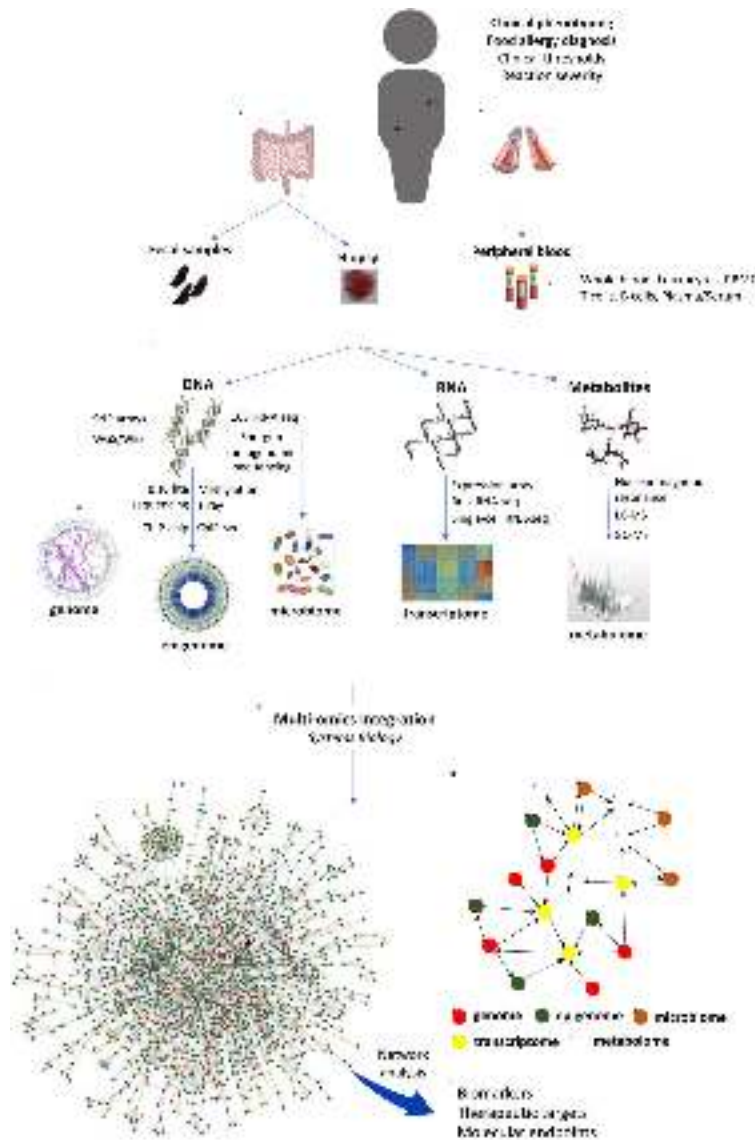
Clinical phenotyping
Food allergy diagnosis
Clinical thresholds
Reaction severity

Fecal samples
Biopsy
Peripheral blood
Whole blood, Monocytes, PBMC, T cells, B cells, Plasma/Serum

DNA
RNA
Metabolites

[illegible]
16S sequencing
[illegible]
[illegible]
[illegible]
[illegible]
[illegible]
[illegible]

genome
epigenome
microbiome
transcriptome
metabolome

Multi-omics integration
Systems biology

genome
epigenome
microbiome
transcriptome
metabolome

Network analysis
Biomarkers
Therapeutic targets
Molecular endotypes